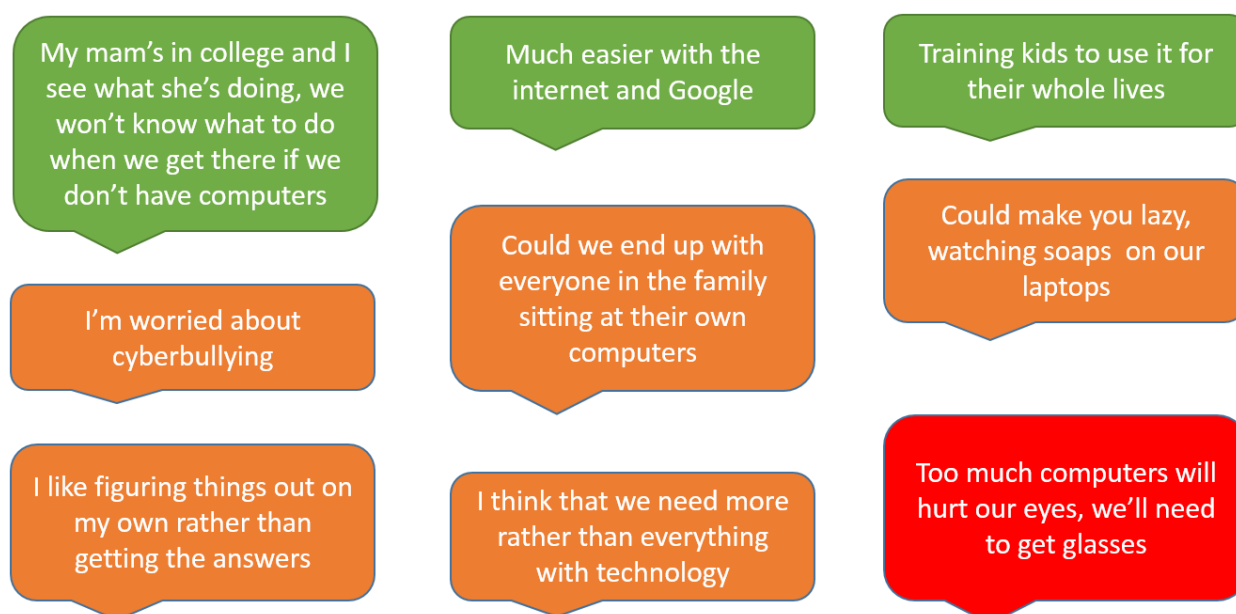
My mam's in college and I see what she's doing, we won't know what to do when we get there if we don't have computers

I'm worried about cyberbullying

I like figuring things out on my own rather than getting the answers

Much easier with the internet and Google

Could we end up with everyone in the family sitting at their own computers

I think that we need more rather than everything with technology

Training kids to use it for their whole lives

Could make you lazy, watching soaps on our laptops

Too much computers will hurt our eyes, we'll need to get glasses